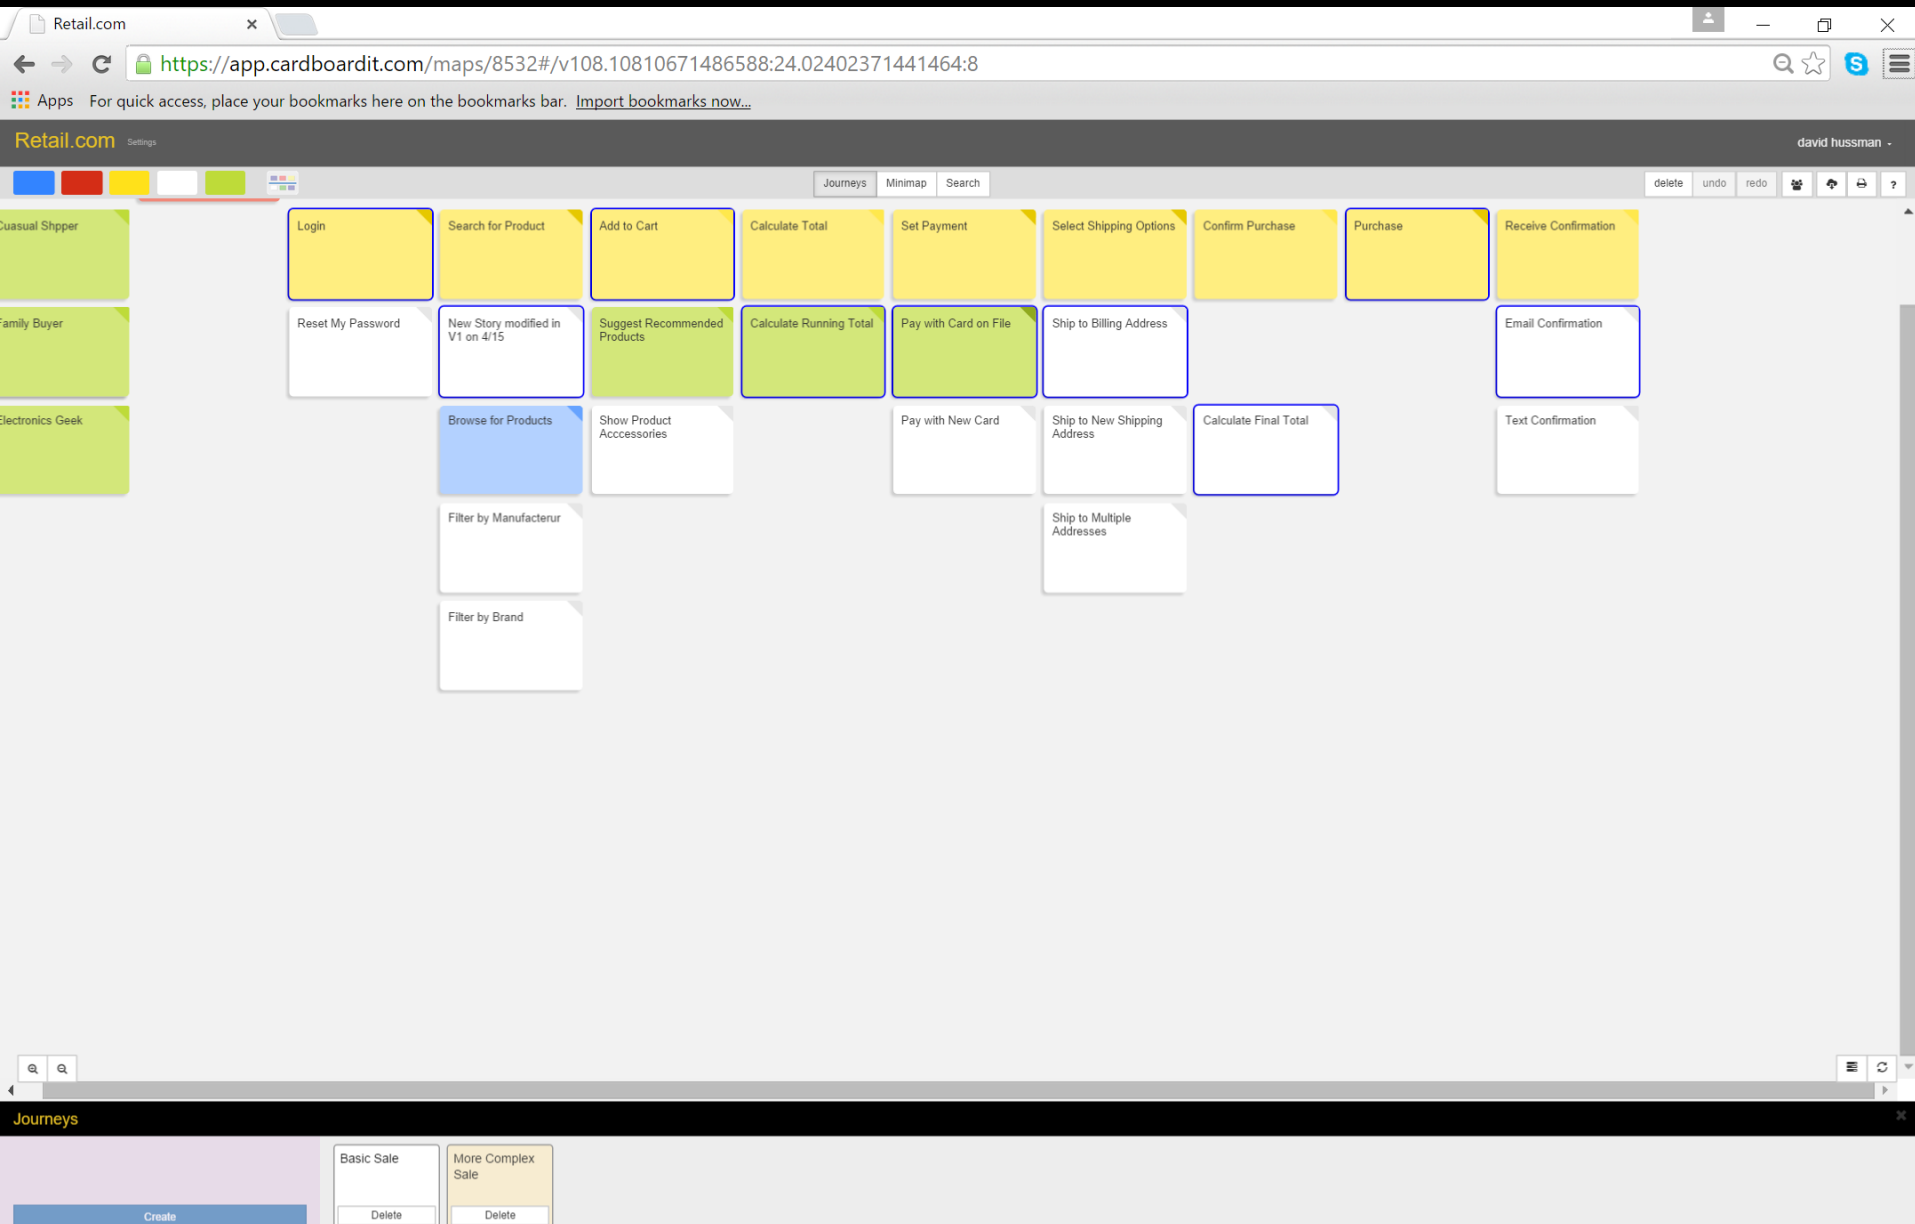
Retail.com

https://app.cardboardit.com/maps/8532#/v108.10810671486588:24.02402371441464:8

Apps For quick access, place your bookmarks here on the bookmarks bar. Import bookmarks now...

Retail.com Settings

david hussman

Journeys Minimap Search

delete undo redo ?

Cuasual Shpper

Family Buyer

Electronics Geek

Login

Search for Product

Add to Cart

Calculate Total

Set Payment

Select Shipping Options

Confirm Purchase

Purchase

Receive Confirmation

Reset My Password

New Story modified in V1 on 4/15

Suggest Recommended Products

Calculate Running Total

Pay with Card on File

Ship to Billing Address

Email Confirmation

Browse for Products

Show Product Acccessories

Pay with New Card

Ship to New Shipping Address

Calculate Final Total

Text Confirmation

Filter by Manufacterur

Ship to Multiple Addresses

Filter by Brand

Journeys

Create

Basic Sale

Delete

More Complex Sale

Delete